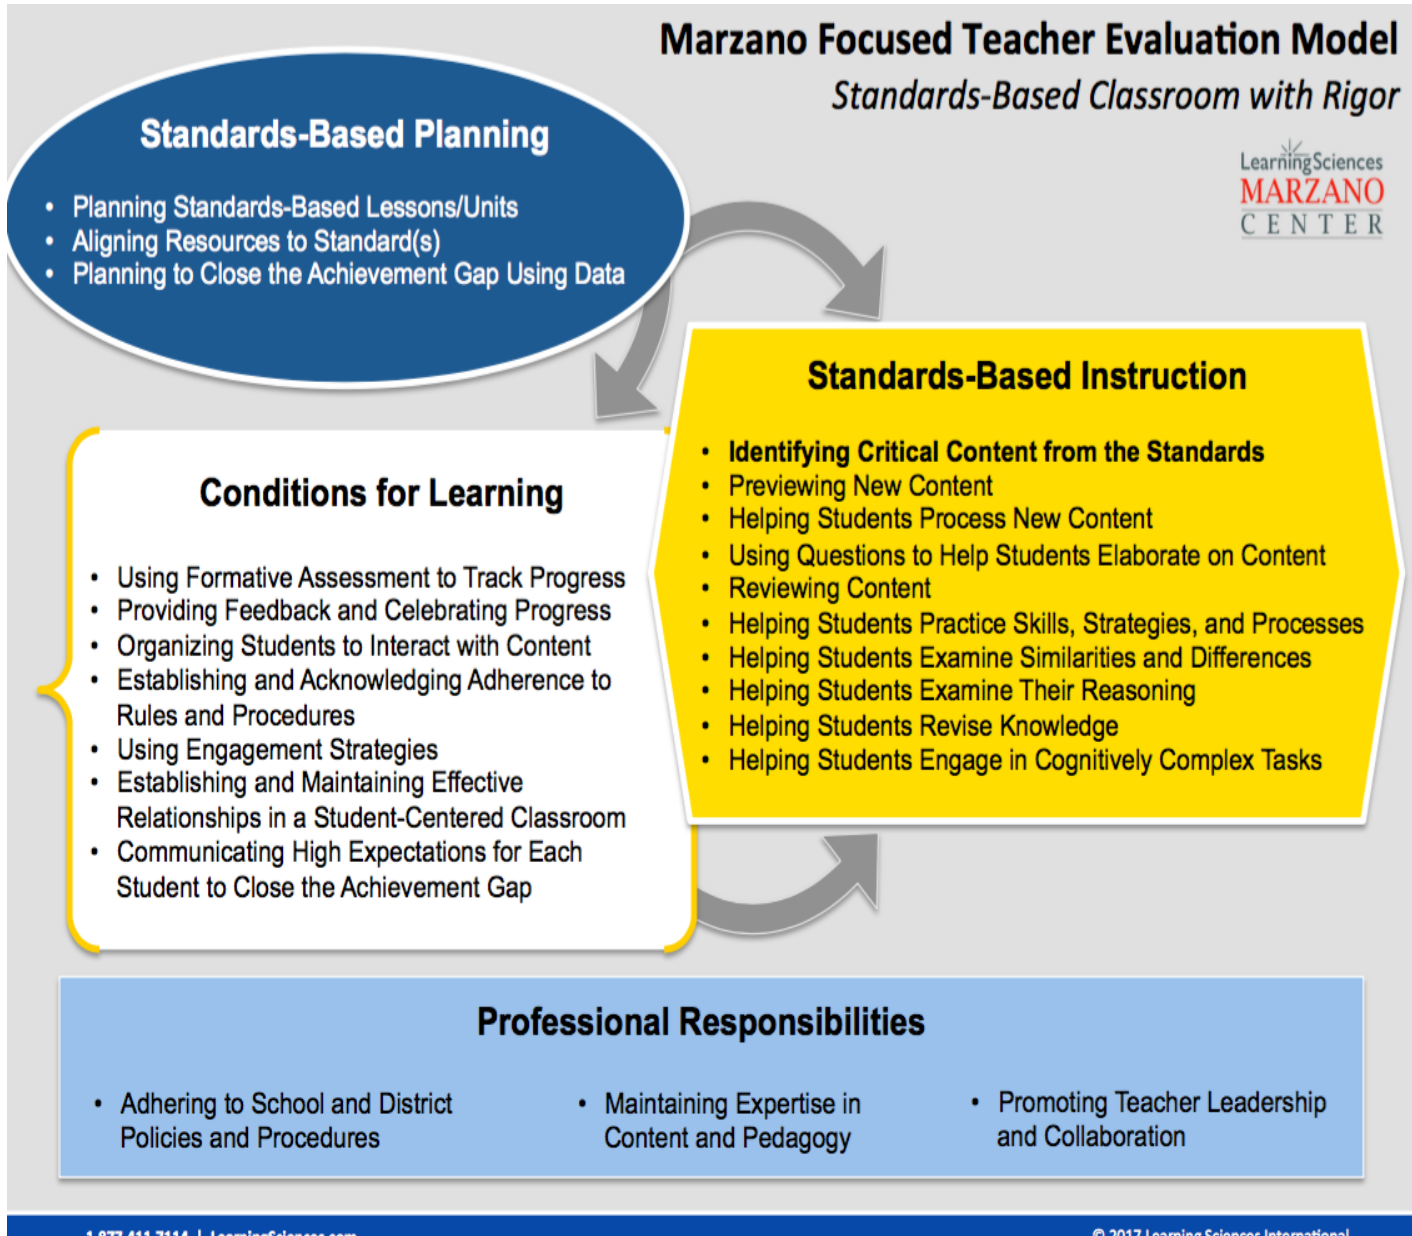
Marzano Focused Teacher Evaluation Model

Standards-Based Classroom with Rigor

LearningSciences MARZANO CENTER

Standards-Based Planning

- Planning Standards-Based Lessons/Units
- Aligning Resources to Standard(s)
- Planning to Close the Achievement Gap Using Data

Standards-Based Instruction

- Identifying Critical Content from the Standards
- Previewing New Content
- Helping Students Process New Content
- Using Questions to Help Students Elaborate on Content
- Reviewing Content
- Helping Students Practice Skills, Strategies, and Processes
- Helping Students Examine Similarities and Differences
- Helping Students Examine Their Reasoning
- Helping Students Revise Knowledge
- Helping Students Engage in Cognitively Complex Tasks

Conditions for Learning

- Using Formative Assessment to Track Progress
- Providing Feedback and Celebrating Progress
- Organizing Students to Interact with Content
- Establishing and Acknowledging Adherence to Rules and Procedures
- Using Engagement Strategies
- Establishing and Maintaining Effective Relationships in a Student-Centered Classroom
- Communicating High Expectations for Each Student to Close the Achievement Gap

Professional Responsibilities

- Adhering to School and District Policies and Procedures
- Maintaining Expertise in Content and Pedagogy
- Promoting Teacher Leadership and Collaboration

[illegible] | LearningSciences.com

© 2017 Learning Sciences International